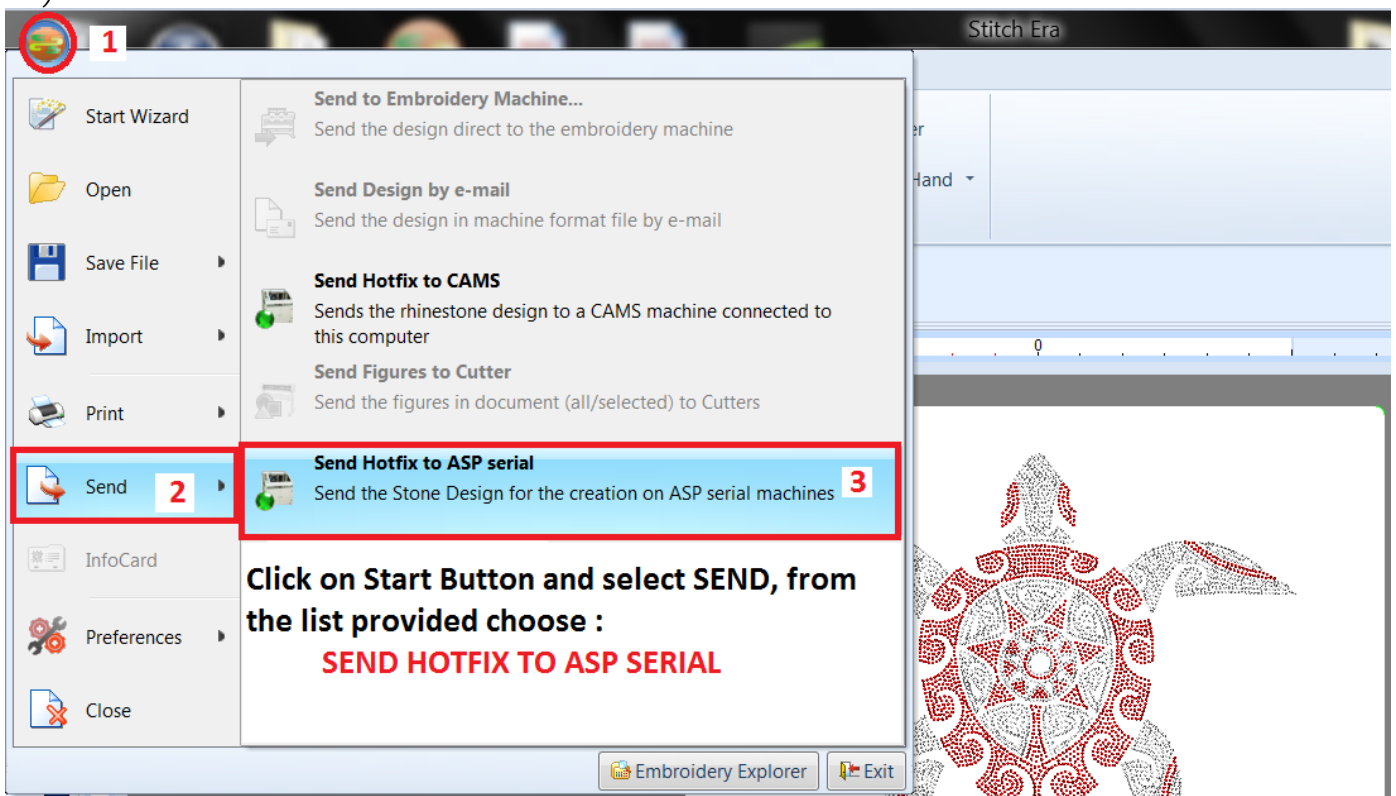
1

Stitch Era

Start Wizard

Open

Save File

Import

Print

Send 2

InfoCard

Preferences

Close

Send to Embroidery Machine...
Send the design direct to the embroidery machine

Send Design by e-mail
Send the design in machine format file by e-mail

Send Hotfix to CAMS
Sends the rhinestone design to a CAMS machine connected to this computer

Send Figures to Cutter
Send the figures in document (all/selected) to Cutters

Send Hotfix to ASP serial
Send the Stone Design for the creation on ASP serial machines 3

Click on Start Button and select SEND, from the list provided choose :
SEND HOTFIX TO ASP SERIAL

er

Hand

0

Embroidery Explorer

Exit